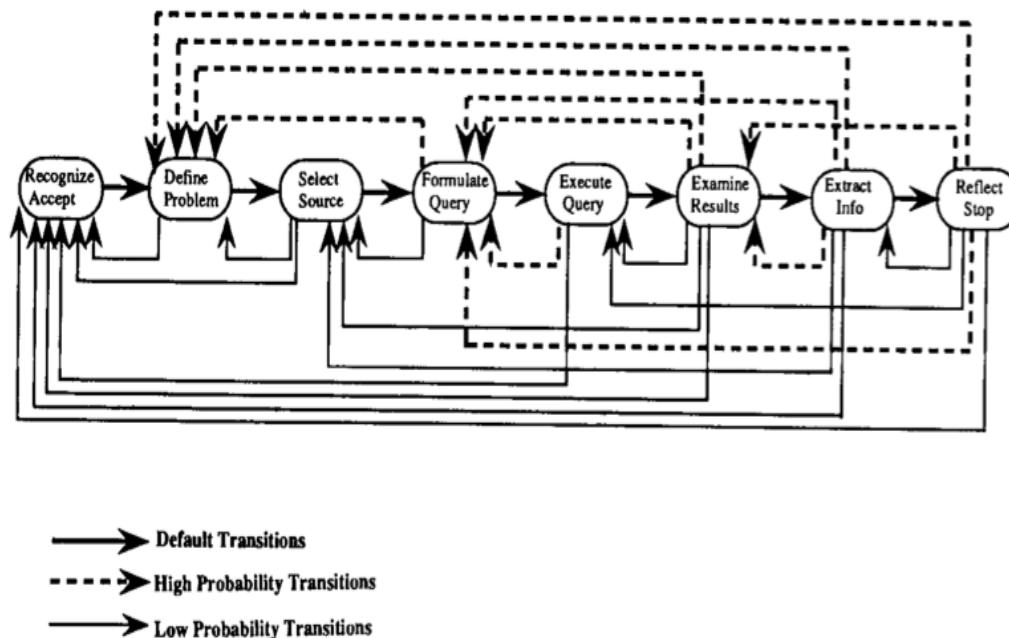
Recognize Accept

Define Problem

Select Source

Formulate Query

Execute Query

Examine Results

Extract Info

Reflect Stop

Default Transitions

High Probability Transitions

Low Probability Transitions